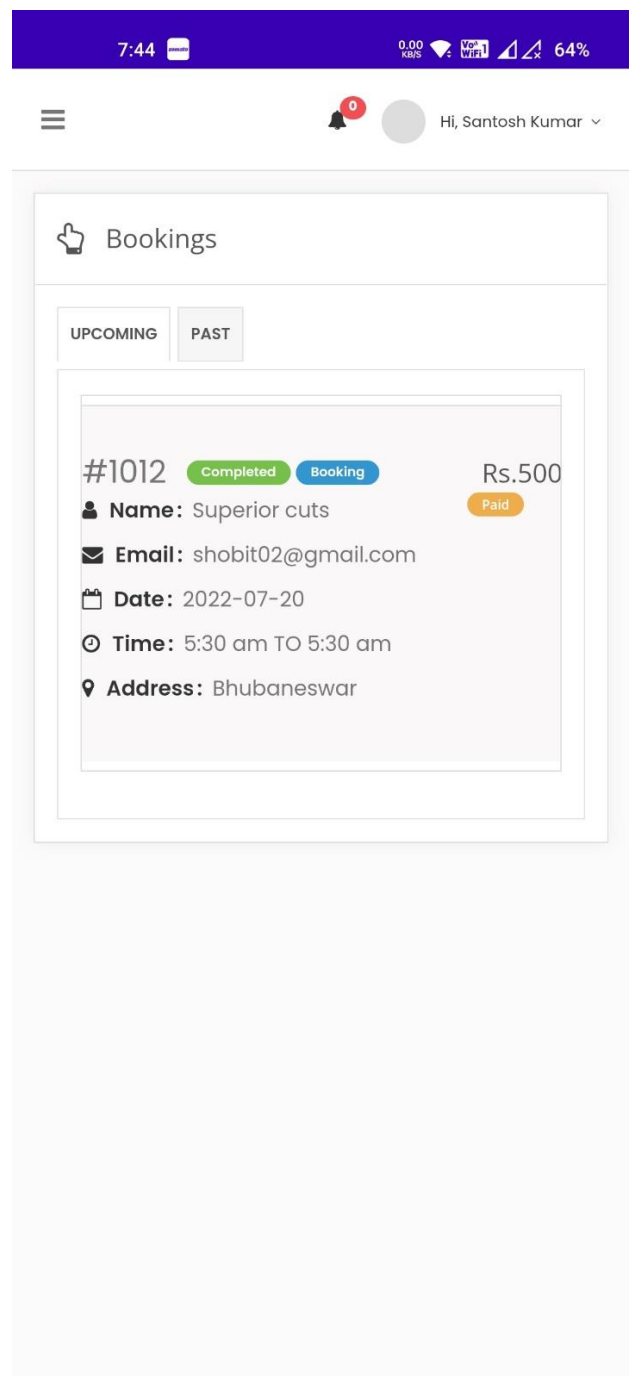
7:44 0.00 KB/S Vo WiFi 1 64%

0

Hi, Santosh Kumar

Bookings

UPCOMING PAST

#1012 Completed Booking Rs.500 Paid

Name: Superior cuts

Email: shobit02@gmail.com

Date: 2022-07-20

Time: 5:30 am TO 5:30 am

Address: Bhubaneswar